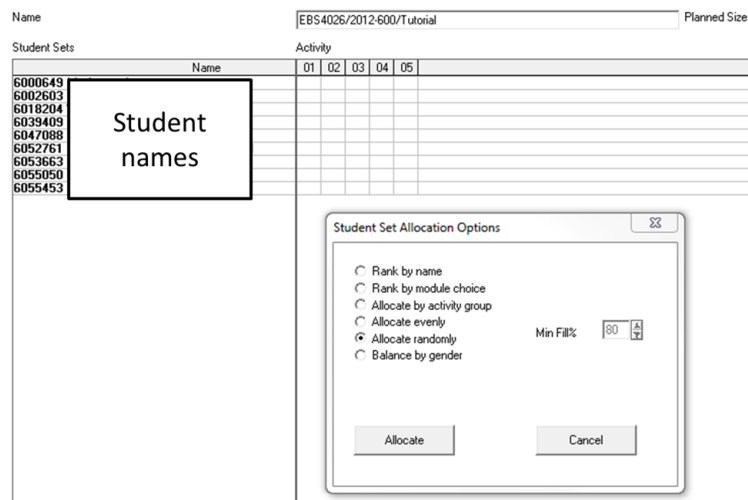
Name

EBS4026/2012-600/Tutorial

Planned Size

Student Sets

Activity

| Name | 01 | 02 | 03 | 04 | 05 |
|---|---|---|---|---|---|
| 6000649 | | | | | |
| 6002603 | | | | | |
| 6018204 | | | | | |
| 6039409 | | | | | |
| 6047088 | | | | | |
| 6052761 | | | | | |
| 6053663 | | | | | |
| 6055050 | | | | | |
| 6055453 | | | | | |

Student names

Student Set Allocation Options

Rank by name
Rank by module choice
Allocate by activity group
Allocate evenly
Allocate randomly
Balance by gender

Min Fill% 80

Allocate

Cancel